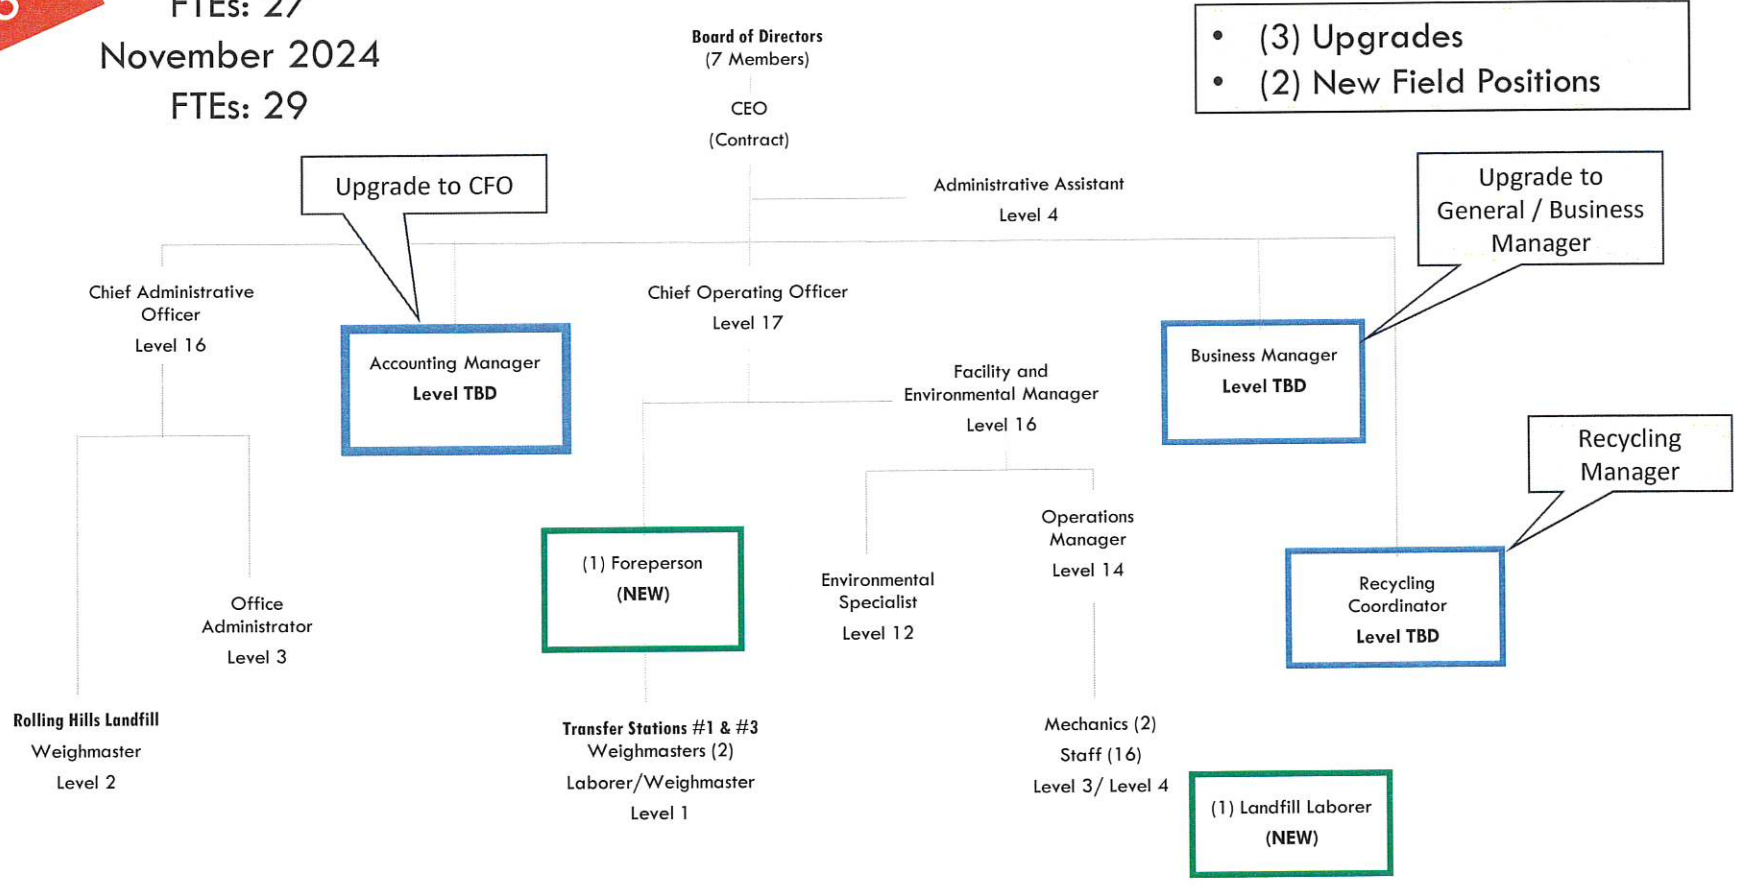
FTEs: 27

November 2024

FTEs: 29

Board of Directors
(7 Members)

CEO
(Contract)

• (3) Upgrades
• (2) New Field Positions

Upgrade to CFO

Administrative Assistant
Level 4

Upgrade to General / Business Manager

Chief Administrative Officer
Level 16

Accounting Manager
Level TBD

Chief Operating Officer
Level 17

Business Manager
Level TBD

Facility and Environmental Manager
Level 16

Recycling Manager

(1) Foreperson
(NEW)

Environmental Specialist
Level 12

Operations Manager
Level 14

Recycling Coordinator
Level TBD

Office Administrator
Level 3

Rolling Hills Landfill
Weighmaster
Level 2

Transfer Stations #1 & #3
Weighmasters (2)
Laborer/Weighmaster
Level 1

Mechanics (2)
Staff (16)
Level 3/ Level 4

(1) Landfill Laborer
(NEW)